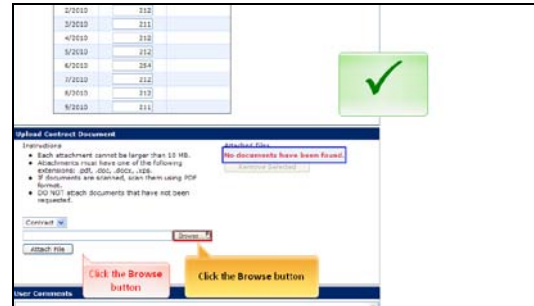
| 2/2010 | 212 |
|---|---|
| 3/2010 | 211 |
| 4/2010 | 210 |
| 5/2010 | 212 |
| 6/2010 | 264 |
| 7/2010 | 212 |
| 8/2010 | 212 |
| 9/2010 | 211 |

Upload Contract Document

Instructions
- Each attachment cannot be larger than 10 MB.
- Attachments must have one of the following extensions: .pdf, .doc, .docx, .xps.
- If documents are scanned, scan them using PDF format.
- DO NOT attach documents that have not been requested.

Attached Files
No documents have been found.
Remove Selected

Contract

Browse...

Attach File

Click the Browse button

Click the Browse button

User Comments